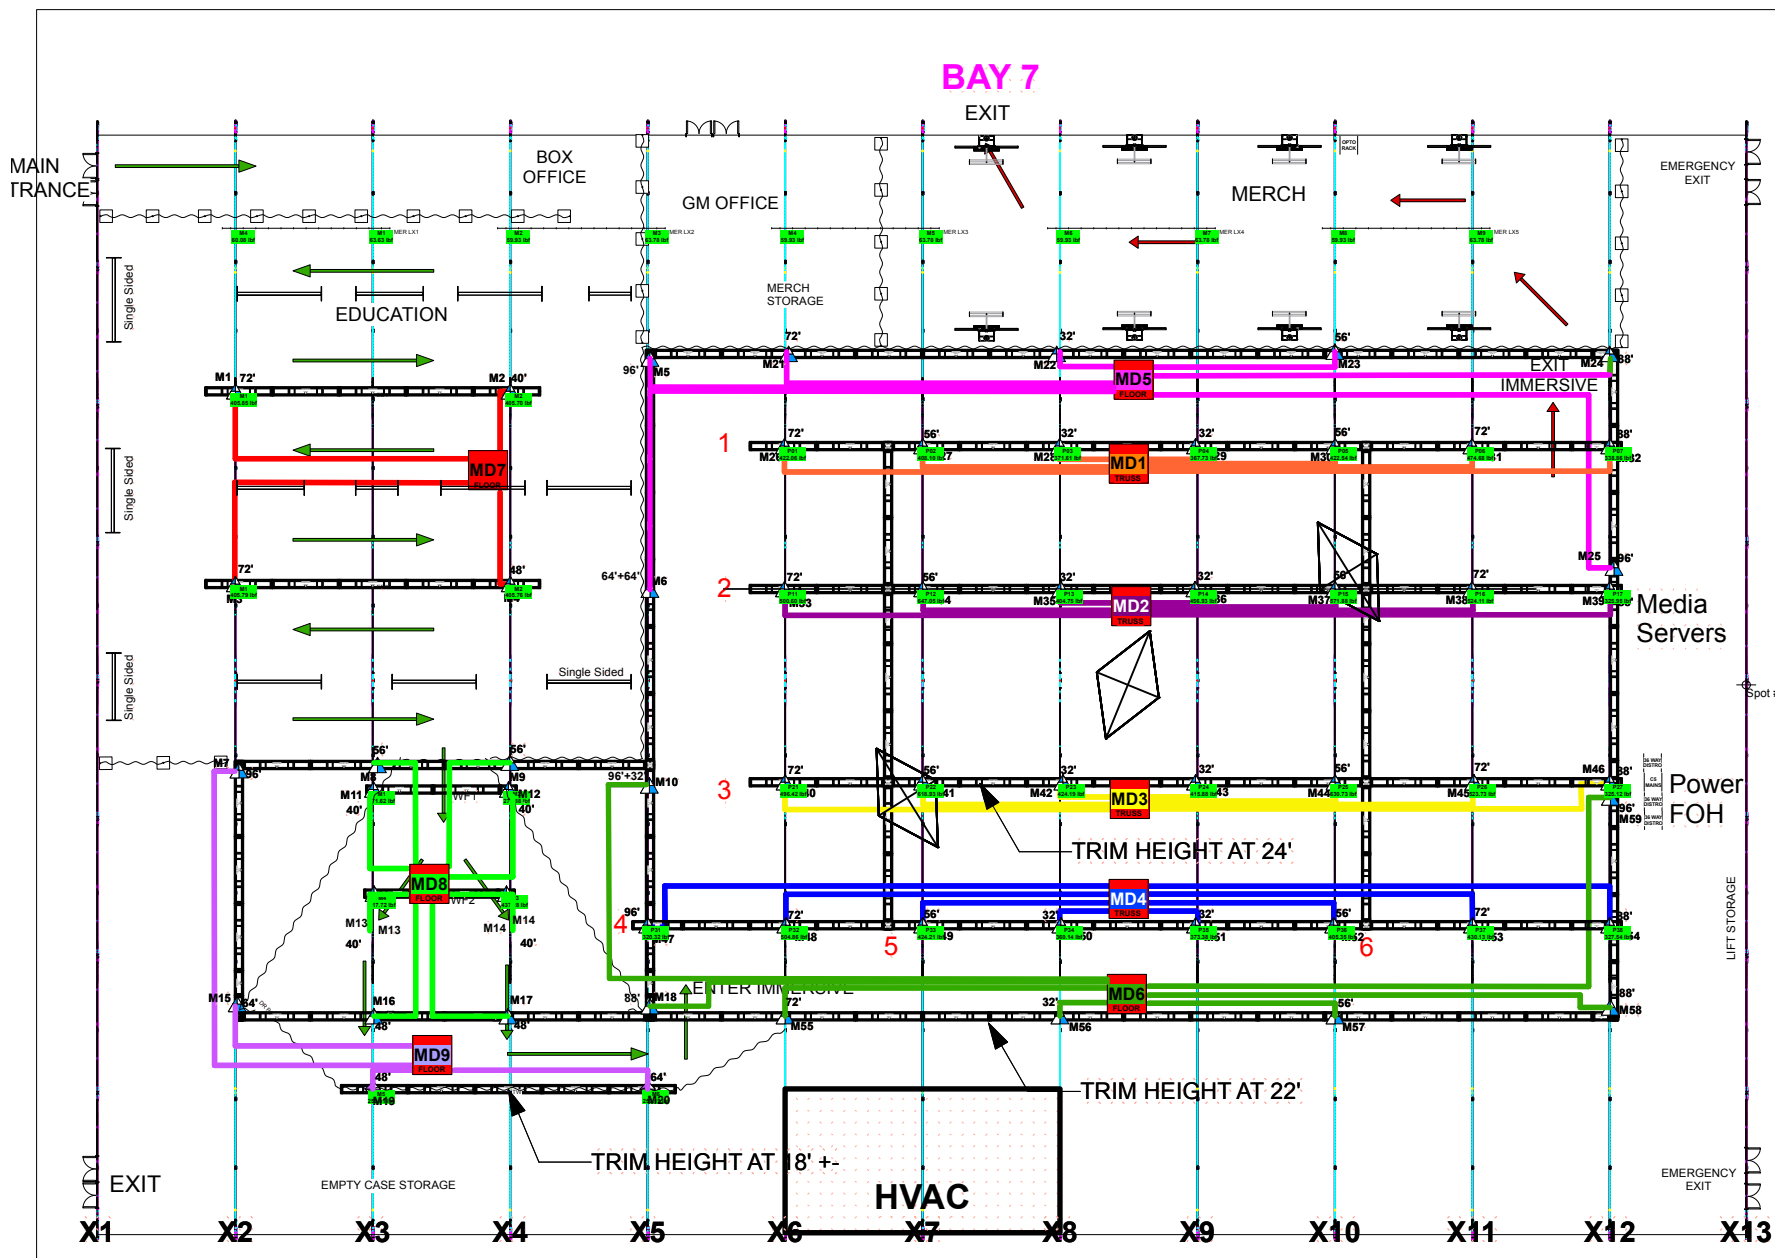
BAY 7

EXIT

MAIN
TRANCE

BOX
OFFICE

GM OFFICE

MERCH

EMERGENCY
EXIT

EDUCATION

Single Sided

Single Sided

Single Sided

Single Sided

MERCH
STORAGE

M1 72'

M2 40'

MD7
FLOOR

72'

48'

96'

M5

M21

72'

M22

32'

MD5
FLOOR

M23

56'

EXIT

M24

88'

IMMERSIVE

1

72'

56'

32'

MD1
TRUSS

32'

56'

72'

88'

64'+64'

M6

2

72'

56'

32'

MD2
TRUSS

32'

56'

72'

M25

96'

M39

Media
Servers

M7

96'

56'

56'

M8

M9

M11

M12

40'

40'

96'+32'

M10

3

72'

56'

32'

MD3
TRUSS

32'

56'

72'

M46

88'

Power
FOH

96'

M59

TRIM HEIGHT AT 24'

MD8
FLOOR

M13

M13

M14

M14

40'

40'

96'

4

MD4
TRUSS

72'

56'

32'

32'

56'

72'

88'

5

6

M15

64'

M16

M17

88'

M18

ENTER IMMERSIVE

72'

MD6
FLOOR

32'

56'

88'

M58

48'

48'

M55

M56

M57

MD9
FLOOR

48'

M19

64'

M20

TRIM HEIGHT AT 22'

LIFT STORAGE

TRIM HEIGHT AT 18' +-

EXIT

EMPTY CASE STORAGE

HVAC

EMERGENCY
EXIT

X1 X2 X3 X4 X5 X6 X7 X8 X9 X10 X11 X12 X13